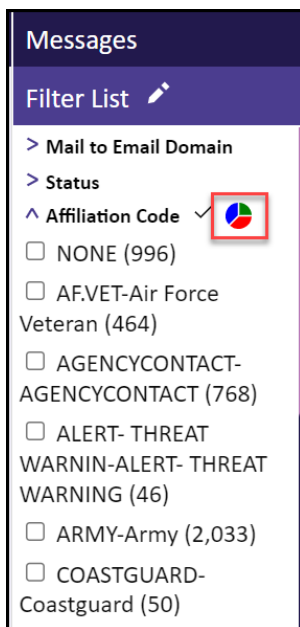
Messages

Filter List

> Mail to Email Domain

> Status

^ Affiliation Code ✓

☐ NONE (996)

☐ AF.VET-Air Force Veteran (464)

☐ AGENCYCONTACT-AGENCYCONTACT (768)

☐ ALERT- THREAT WARNIN-ALERT- THREAT WARNING (46)

☐ ARMY-Army (2,033)

☐ COASTGUARD-Coastguard (50)